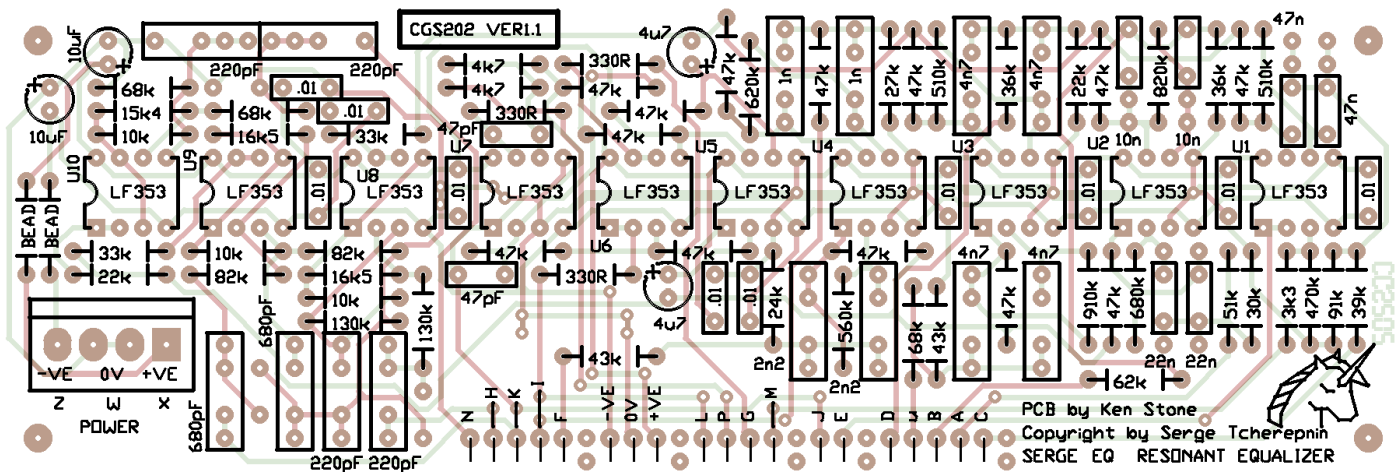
CGS202 VER1.1

10uF
10uF
220pF
220pF
68k
15k4
10k
.01
.01
68k
16k5
33k
4k7
4k7
330R
47k
330R
47pF
47k
47k
4u7
47k
620k
1n
47k
1n
27k
47k
510k
4n7
36k
4n7
22k
47k
820k
36k
47k
510k
47n
47n
10n
10n
U10
U9
U8
U7
U5
U4
U3
U2
U1
LF353
LF353
LF353
LF353
LF353
LF353
LF353
LF353
LF353
LF353
.01
.01
.01
.01
.01
BEAD
BEAD
33k
22k
10k
82k
82k
16k5
10k
130k
130k
47k
47pF
U6
330R
47k
4u7
.01
.01
24k
47k
560k
2n2
2n2
4n7
4n7
47k
68k
43k
43k
910k
47k
680k
51k
30k
3k3
470k
91k
39k
22n
22n
62k
680pF
680pF
220pF
220pF
-VE
0V
+VE
Z
W
X
POWER
N
H
K
I
F
-VE
0V
+VE
L
P
G
M
J
E
D
B
A
C
PCB by Ken Stone
Copyright by Serge Tcherepnin
SERGE EQ RESONANT EQUALIZER